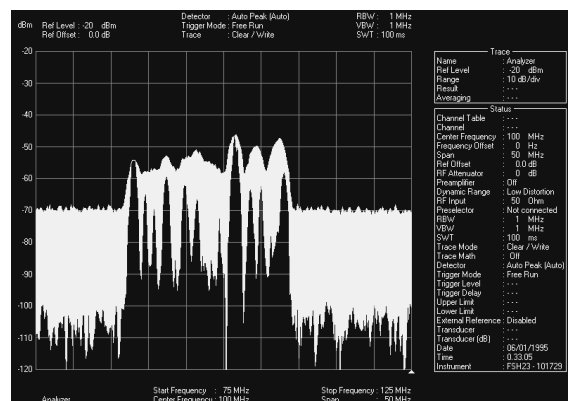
dBm Ref Level : -20 dBm
Ref Offset : 0.0 dB

Detector : Auto Peak (Auto)
Trigger Mode : Free Run
Trace : Clear / Write

RBW : 1 MHz
VBW : 1 MHz
SWT : 100 ms

-20
-30
-40
-50
-60
-70
-80
-90
-100
-110
-120

Trace
Name : Analyzer
Ref Level : -20 dBm
Range : 10 dB/div
Result : - - -
Averaging : - - -

Status
Channel Table : - - -
Channel : - - -
Center Frequency : 100 MHz
Frequency Offset : 0 Hz
Span : 50 MHz
Ref Offset : 0.0 dB
RF Attenuator : 0 dB
Preamplifier : Off
Dynamic Range : Low Distortion
RF Input : 50 Ohm
Preselector : Not connected
RBW : 1 MHz
VBW : 1 MHz
SWT : 100 ms
Trace Mode : Clear / Write
Trace Math : Off
Detector : Auto Peak (Auto)
Trigger Mode : Free Run
Trigger Level : - - -
Trigger Delay : - - -
Upper Limit : - - -
Lower Limit : - - -
External Reference : Disabled
Transducer : - - -
Transducer (dB) : - - -
Date : 06/01/1995
Time : 0.33.05
Instrument : FSH23 - 101729

Analyzer
Start Frequency : 75 MHz
Center Frequency : 100 MHz
Stop Frequency : 125 MHz
Span : 50 MHz